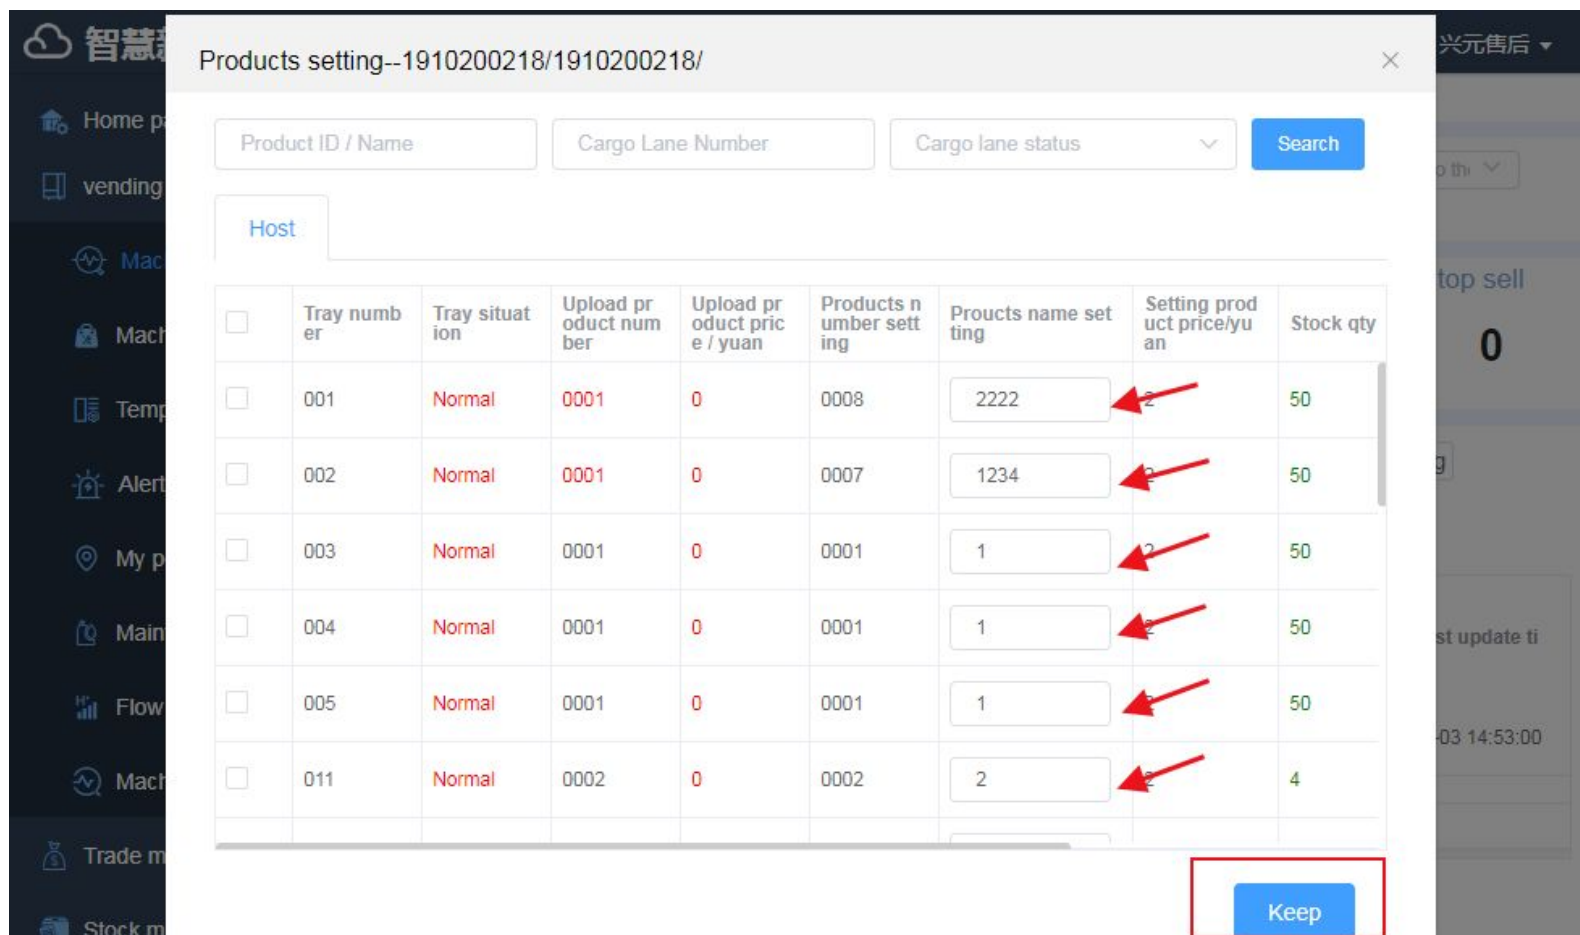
智慧

Home p

vending

Mac

Mach

Temp

Alert

My p

Main

Flow

Mach

Trade m

Stock m

兴元售后

o th

top sell

0

g

st update ti

-03 14:53:00

Products setting--1910200218/1910200218/

Product ID / Name

Cargo Lane Number

Cargo lane status

Search

Host

| | Tray number | Tray situation | Upload product number | Upload product price / yuan | Products number setting | Proucts name setting | Setting product price/yuan | Stock qty |
|---|---|---|---|---|---|---|---|---|
| | 001 | Normal | 0001 | 0 | 0008 | 2222 | 2 | 50 |
| | 002 | Normal | 0001 | 0 | 0007 | 1234 | 2 | 50 |
| | 003 | Normal | 0001 | 0 | 0001 | 1 | 2 | 50 |
| | 004 | Normal | 0001 | 0 | 0001 | 1 | 2 | 50 |
| | 005 | Normal | 0001 | 0 | 0001 | 1 | 2 | 50 |
| | 011 | Normal | 0002 | 0 | 0002 | 2 | 2 | 4 |

Keep